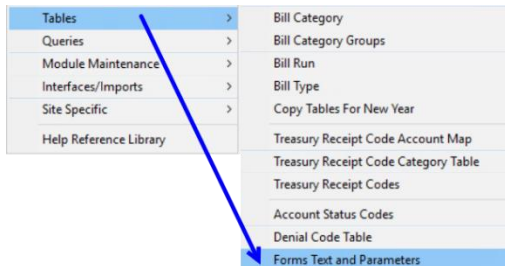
Tables >
Queries >
Module Maintenance >
Interfaces/Imports >
Site Specific >
Help Reference Library

Bill Category
Bill Category Groups
Bill Run
Bill Type
Copy Tables For New Year
Treasury Receipt Code Account Map
Treasury Receipt Code Category Table
Treasury Receipt Codes
Account Status Codes
Denial Code Table
Forms Text and Parameters